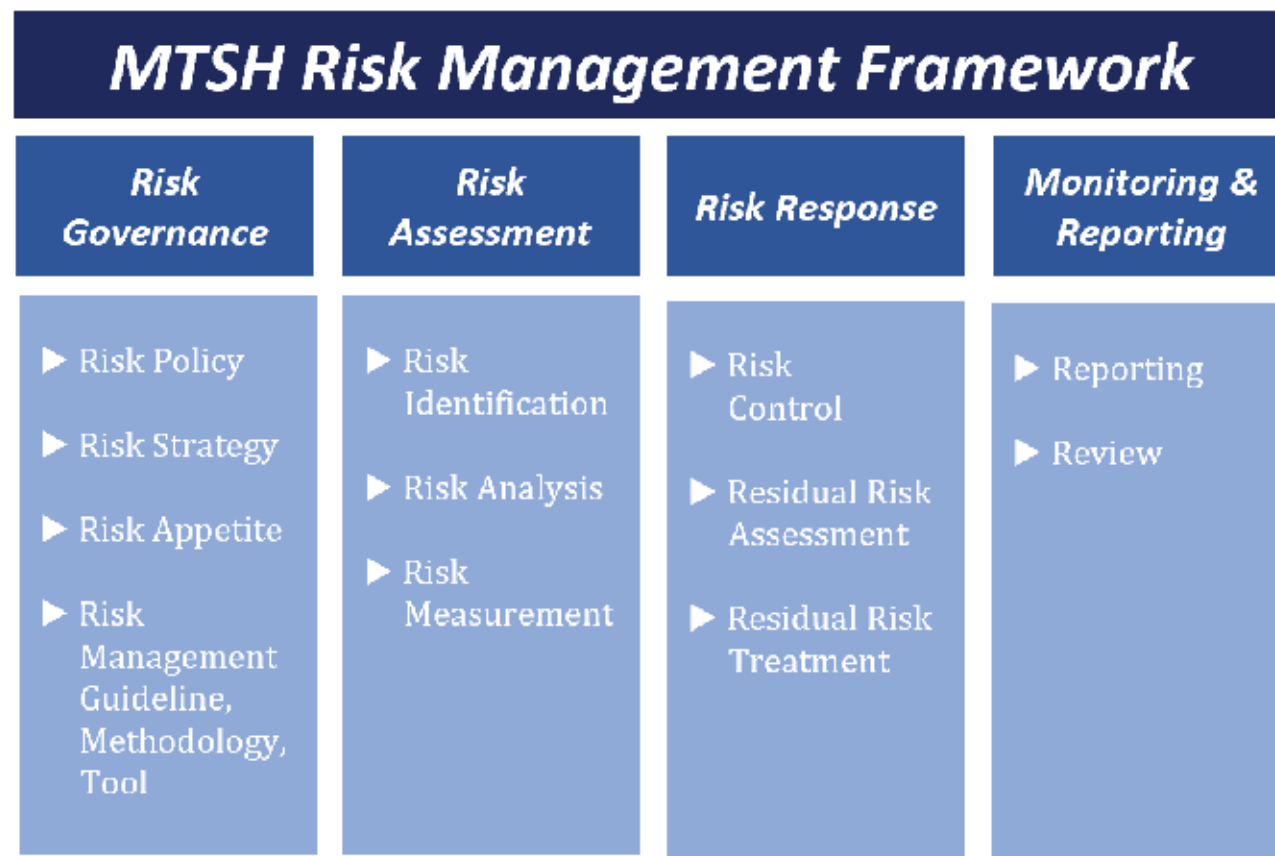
MTSH Risk Management Framework

Risk Governance

- Risk Policy
- Risk Strategy
- Risk Appetite
- Risk Management Guideline, Methodology, Tool

Risk Assessment

- Risk Identification
- Risk Analysis
- Risk Measurement

Risk Response

- Risk Control
- Residual Risk Assessment
- Residual Risk Treatment

Monitoring & Reporting

- Reporting
- Review